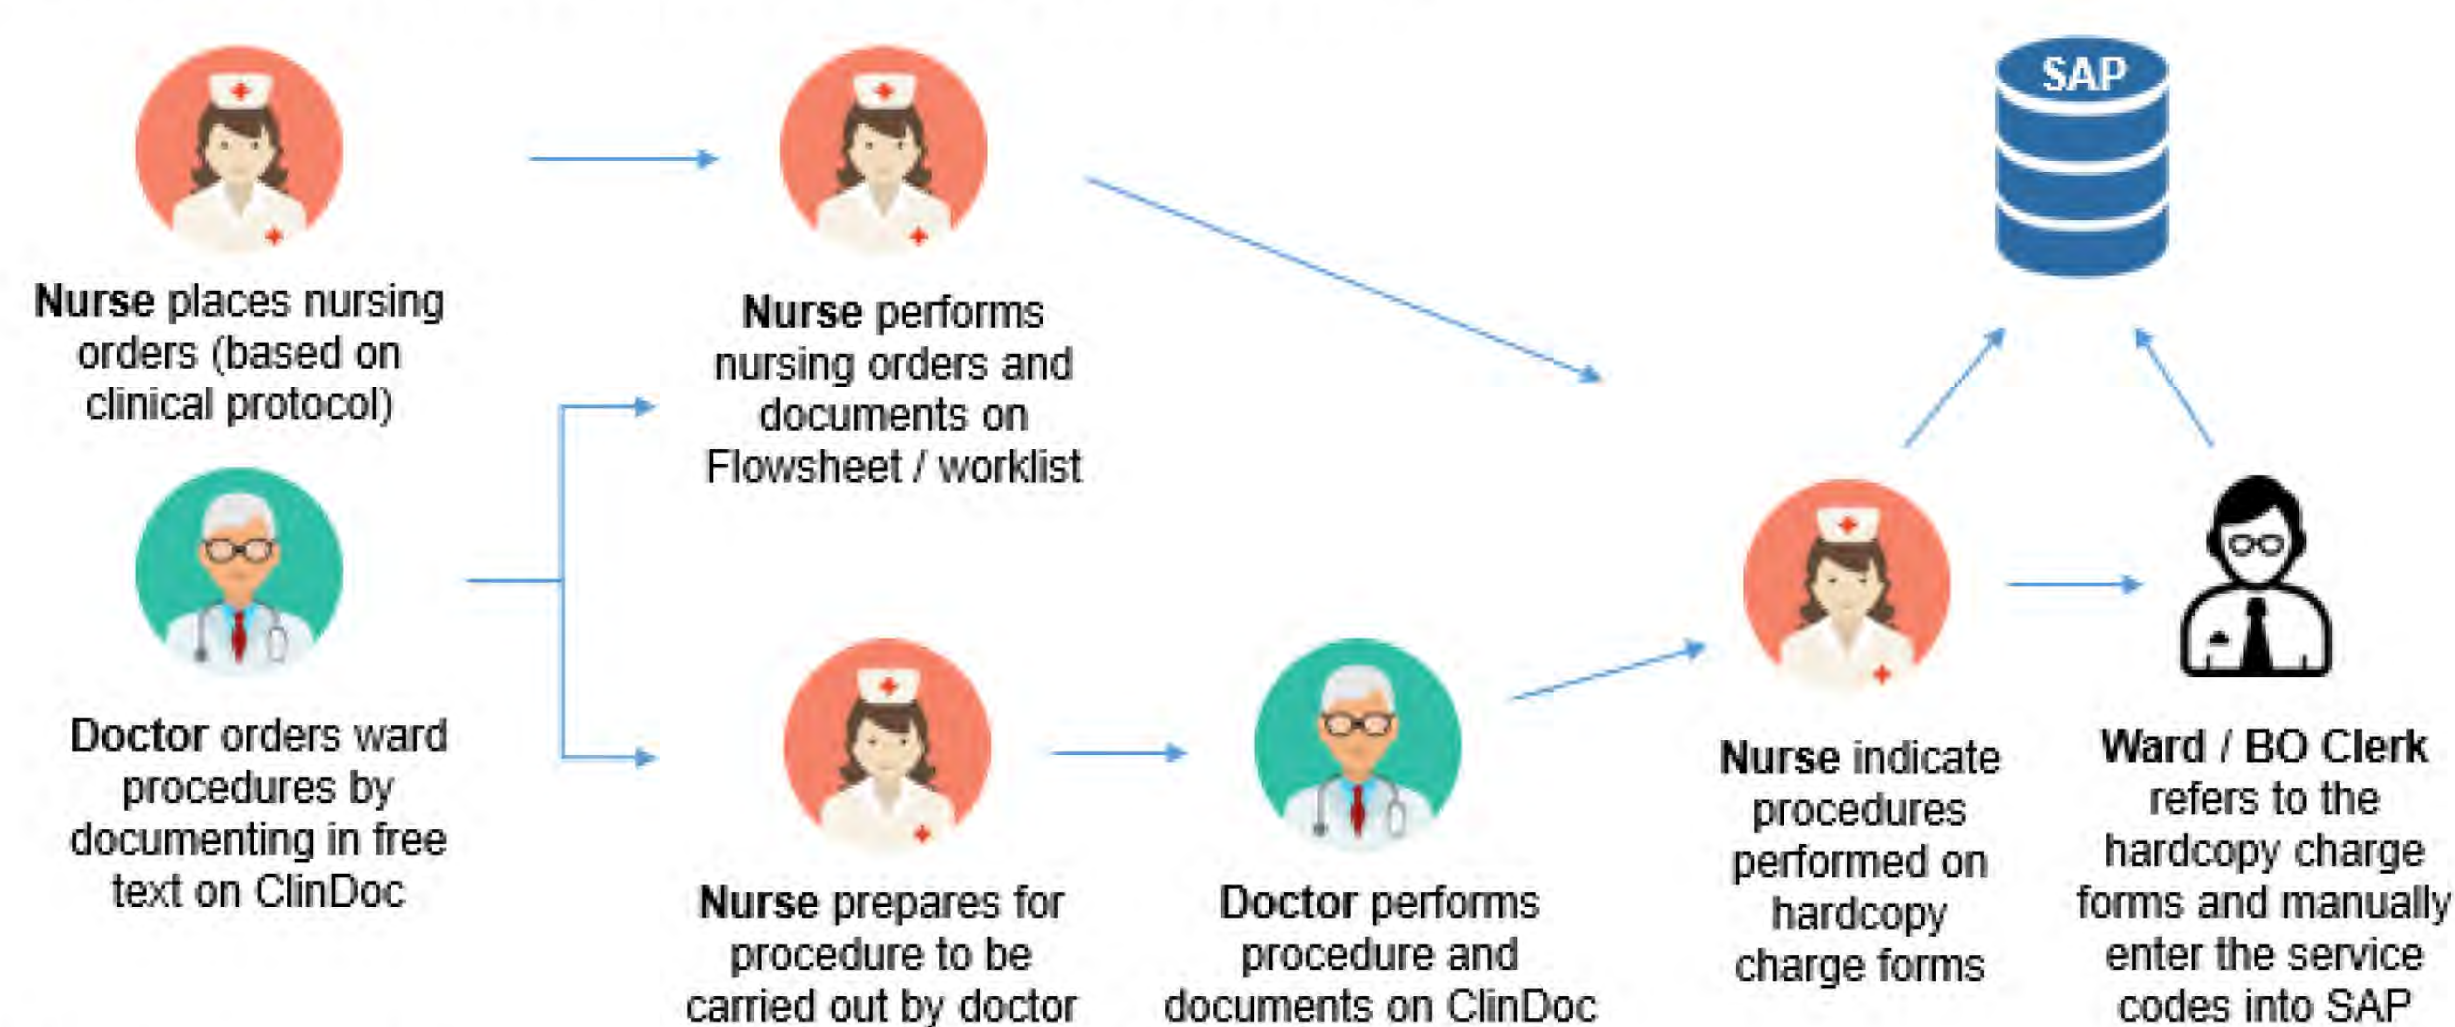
SAP

Nurse places nursing orders (based on clinical protocol)

Nurse performs nursing orders and documents on Flowsheet / worklist

Doctor orders ward procedures by documenting in free text on ClinDoc

Nurse prepares for procedure to be carried out by doctor

Doctor performs procedure and documents on ClinDoc

Nurse indicate procedures performed on hardcopy charge forms

Ward / BO Clerk refers to the hardcopy charge forms and manually enter the service codes into SAP